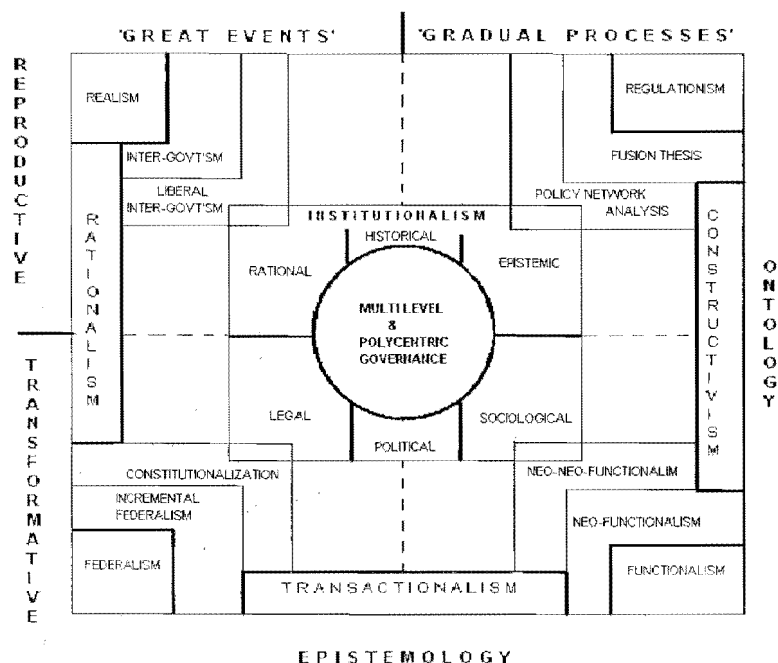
'GREAT EVENTS'

'GRADUAL PROCESSES'

REPRODUCTIVE

TRANSFORMATIVE

ONTOLOGY

REALISM

INTER-GOVT'SM

LIBERAL INTER-GOVT'SM

RATIONALISM

REGULATIONISM

FUSION THESIS

POLICY NETWORK ANALYSIS

CONSTRUCTIVISM

INSTITUTIONALISM

HISTORICAL

RATIONAL

EPISTEMIC

MULTILEVEL & POLYCENTRIC GOVERNANCE

LEGAL

SOCIOLOGICAL

POLITICAL

CONSTITUTIONALIZATION

INCREMENTAL FEDERALISM

FEDERALISM

NEO-NEO-FUNCTIONALIM

NEO-FUNCTIONALISM

FUNCTIONALISM

TRANSACTIONALISM

EPISTEMOLOGY